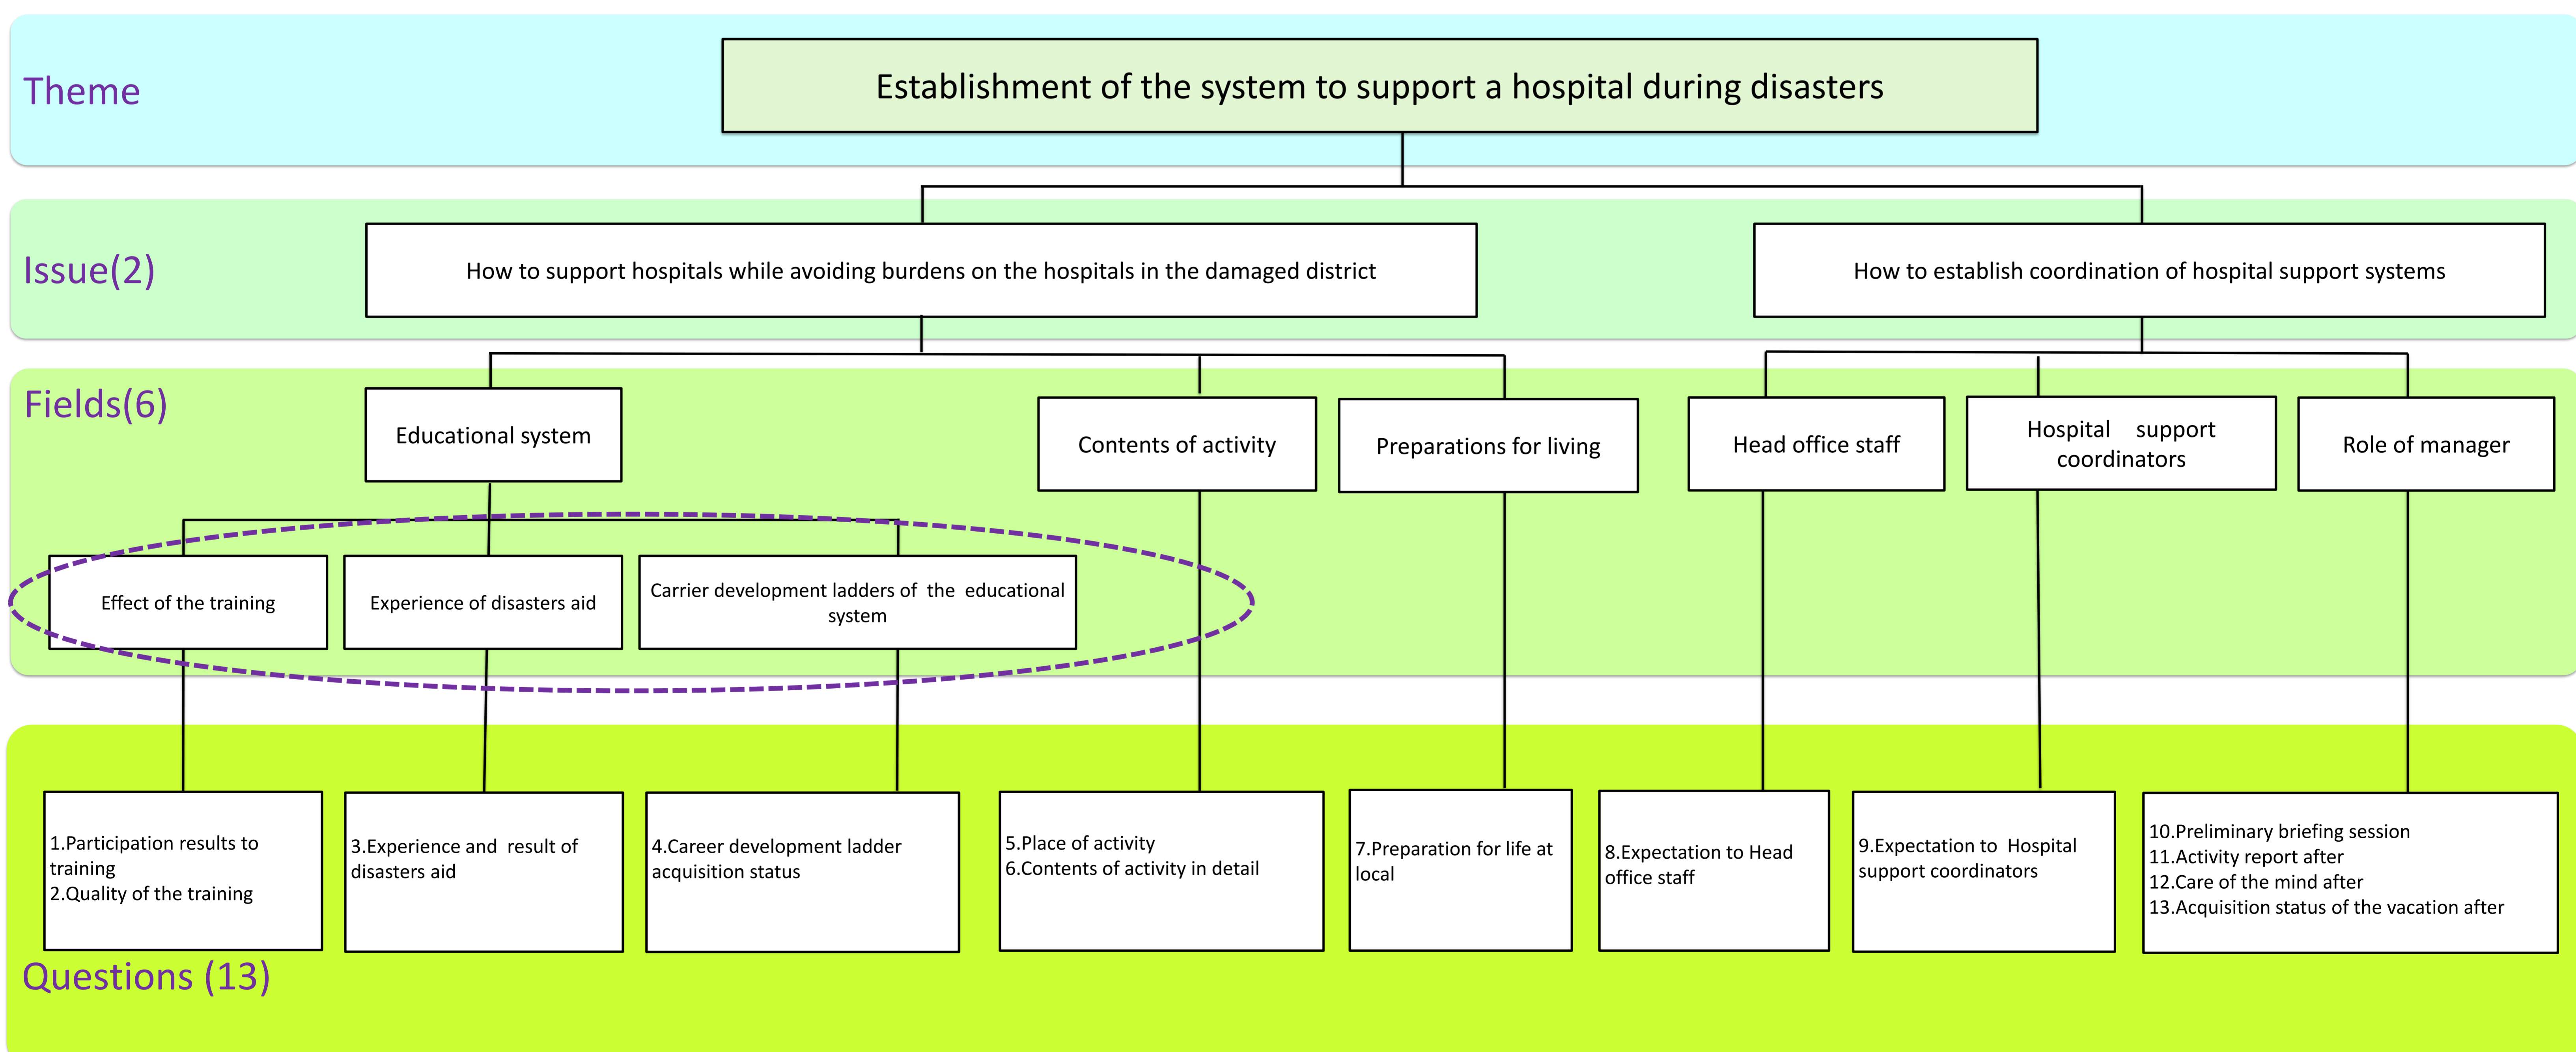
Theme

Establishment of the system to support a hospital during disasters

Issue(2)

How to support hospitals while avoiding burdens on the hospitals in the damaged district

How to establish coordination of hospital support systems

Fields(6)

Educational system

Contents of activity

Preparations for living

Head office staff

Hospital support coordinators

Role of manager

Effect of the training

Experience of disasters aid

Carrier development ladders of the educational system

1.Participation results to training
2.Quality of the training

3.Experience and result of disasters aid

4.Career development ladder acquisition status

5.Place of activity
6.Contents of activity in detail

7.Preparation for life at local

8.Expectation to Head office staff

9.Expectation to Hospital support coordinators

10.Preliminary briefing session
11.Activity report after
12.Care of the mind after
13.Acquisition status of the vacation after

Questions (13)